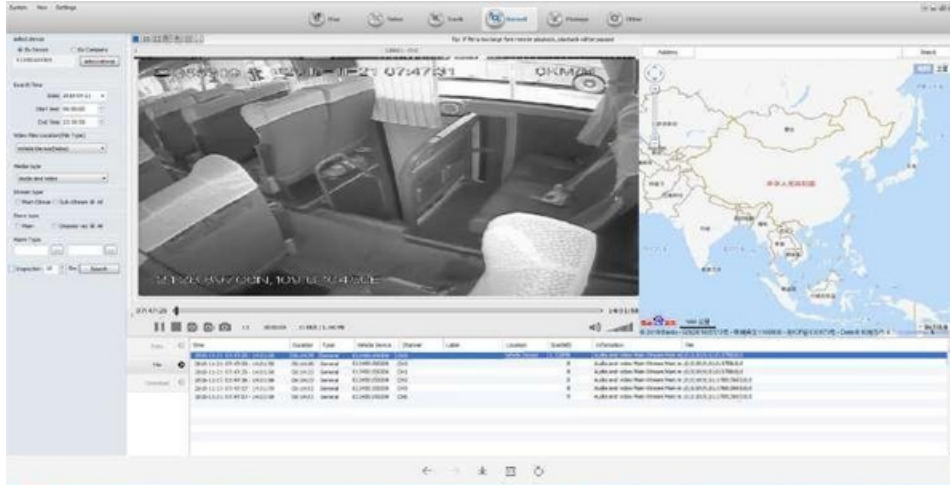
System View Settings

Map Video Track Record Pictures Other

Select Device
By Device By Company
Search Time
Date 2018-11-21
Start time 00:00:00
End Time 23:59:59
Video files Location(File Type)
Media type
Audio and Video
Stream type
Main Stream Sub stream All
Store type
Main Disaster rec All
Alarm Type
Inspection Search

Tip: If file is too large then remote playback, playback will be paused

07:47:51

07:47:20
14:01:58

Address
Search

中华人民共和国

| Time | Duration | Type | Vehicle Device | Channel | Label | Location | Size(MB) | Information | File |
|---|---|---|---|---|---|---|---|---|---|
| 2018-11-21 07:47:20 - 14:01:58 | | General | | CH1 | | | | Audio and Video Main Stream | |
| 2018-11-21 07:47:20 - 14:01:58 | | General | | CH2 | | | | Audio and Video Main Stream | |
| 2018-11-21 07:47:20 - 14:01:58 | | General | | CH3 | | | | Audio and Video Main Stream | |
| 2018-11-21 07:47:20 - 14:01:58 | | General | | CH4 | | | | Audio and Video Main Stream | |
| 2018-11-21 07:47:20 - 14:01:58 | | General | | CH5 | | | | Audio and Video Main Stream | |
| 2018-11-21 07:47:20 - 14:01:58 | | General | | CH6 | | | | Audio and Video Main Stream | |

Data
File
Download